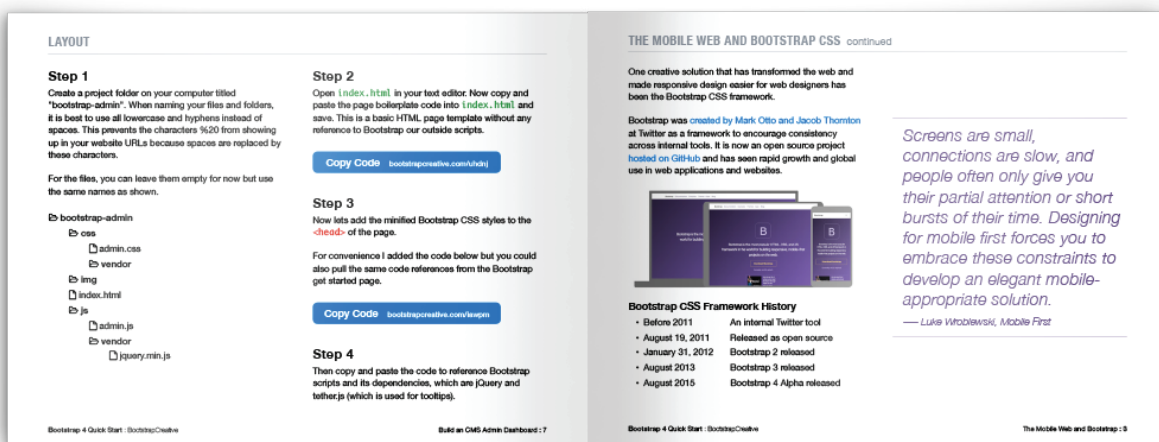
LAYOUT

Step 1
Create a project folder on your computer titled "bootstrap-admin". When naming your files and folders, it is best to use all lowercase and hyphens instead of spaces. This prevents the characters %20 from showing up in your website URLs because spaces are replaced by these characters.

For the files, you can leave them empty for now but use the same names as shown.

bootstrap-admin
css
admin.css
vendor
img
index.html
js
admin.js
vendor
jquery.min.js

Step 2
Open index.html in your text editor. Now copy and paste the page boilerplate code into index.html and save. This is a basic HTML page template without any reference to Bootstrap our outside scripts.

Copy Code bootstrapcreative.com/uhdnj

Step 3
Now lets add the minified Bootstrap CSS styles to the <head> of the page.

For convenience I added the code below but you could also pull the same code references from the Bootstrap get started page.

Copy Code bootstrapcreative.com/iawpm

Step 4
Then copy and paste the code to reference Bootstrap scripts and its dependencies, which are jQuery and tether.js (which is used for tooltips).

Bootstrap 4 Quick Start : BootstrapCreative

Build an CMS Admin Dashboard : 7

THE MOBILE WEB AND BOOTSTRAP CSS continued

One creative solution that has transformed the web and made responsive design easier for web designers has been the Bootstrap CSS framework.

Bootstrap was created by Mark Otto and Jacob Thornton at Twitter as a framework to encourage consistency across internal tools. It is now an open source project hosted on GitHub and has seen rapid growth and global use in web applications and websites.

Screens are small, connections are slow, and people often only give you their partial attention or short bursts of their time. Designing for mobile first forces you to embrace these constraints to develop an elegant mobile-appropriate solution.
— Luke Wroblewski, Mobile First

Bootstrap CSS Framework History
| | |
|---|---|
| • Before 2011 | An internal Twitter tool |
| • August 19, 2011 | Released as open source |
| • January 31, 2012 | Bootstrap 2 released |
| • August 2013 | Bootstrap 3 released |
| • August 2015 | Bootstrap 4 Alpha released |

Bootstrap 4 Quick Start : BootstrapCreative

The Mobile Web and Bootstrap : 5